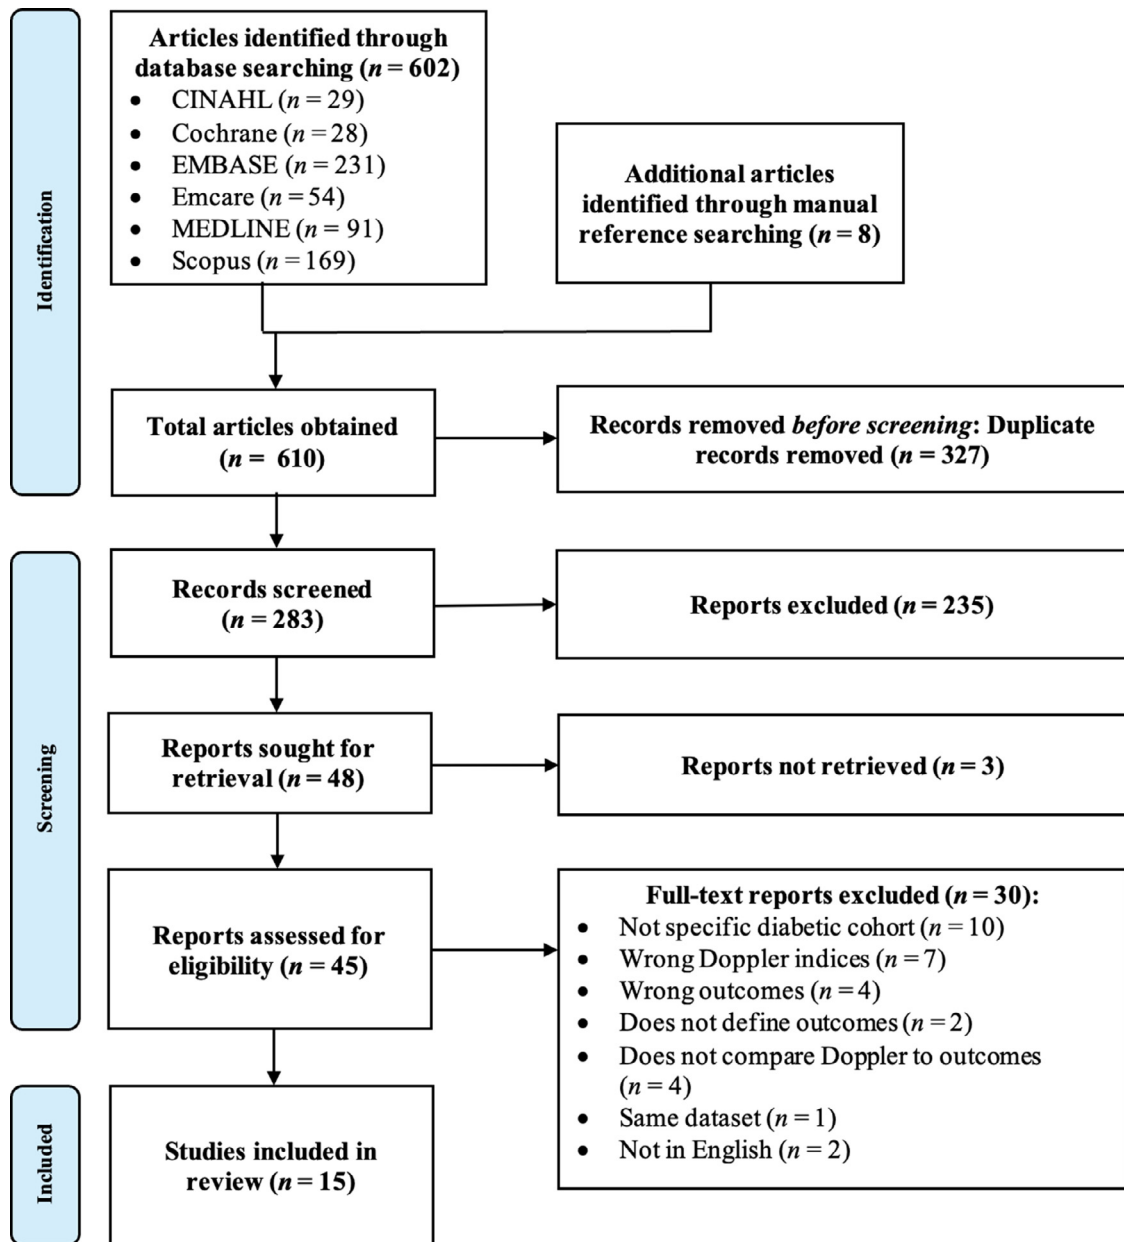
Identification

Articles identified through database searching ($n = 602$)
- CINAHL ($n = 29$)
- Cochrane ($n = 28$)
- EMBASE ($n = 231$)
- Emcare ($n = 54$)
- MEDLINE ($n = 91$)
- Scopus ($n = 169$)

Additional articles identified through manual reference searching ($n = 8$)

Total articles obtained ($n = 610$)

Records removed *before screening*: Duplicate records removed ($n = 327$)

Screening

Records screened ($n = 283$)

Reports excluded ($n = 235$)

Reports sought for retrieval ($n = 48$)

Reports not retrieved ($n = 3$)

Reports assessed for eligibility ($n = 45$)

Full-text reports excluded ($n = 30$):
- Not specific diabetic cohort ($n = 10$)
- Wrong Doppler indices ($n = 7$)
- Wrong outcomes ($n = 4$)
- Does not define outcomes ($n = 2$)
- Does not compare Doppler to outcomes ($n = 4$)
- Same dataset ($n = 1$)
- Not in English ($n = 2$)

Included

Studies included in review ($n = 15$)